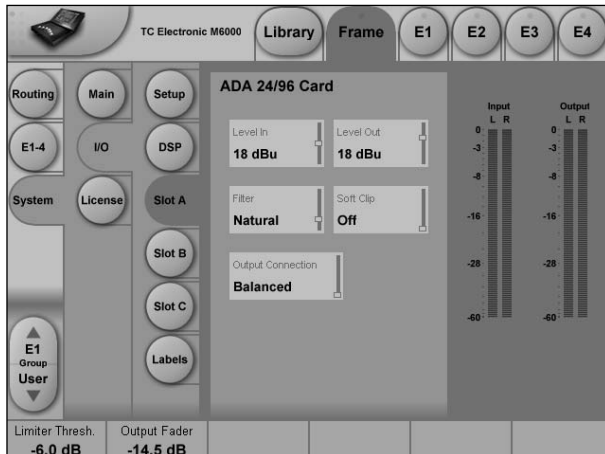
TC Electronic M6000

Library

Frame

E1

E2

E3

E4

Routing

Main

Setup

E1-4

I/O

DSP

System

License

Slot A

Slot B

Slot C

Labels

E1
Group
User

ADA 24/96 Card

Level In
18 dBu

Level Out
18 dBu

Filter
Natural

Soft Clip
Off

Output Connection
Balanced

Input
L R
0
-3
-8
-16
-28
-60

Output
L R
0
-3
-8
-16
-28
-60

Limiter Thresh.
-6.0 dB

Output Fader
-14.5 dB